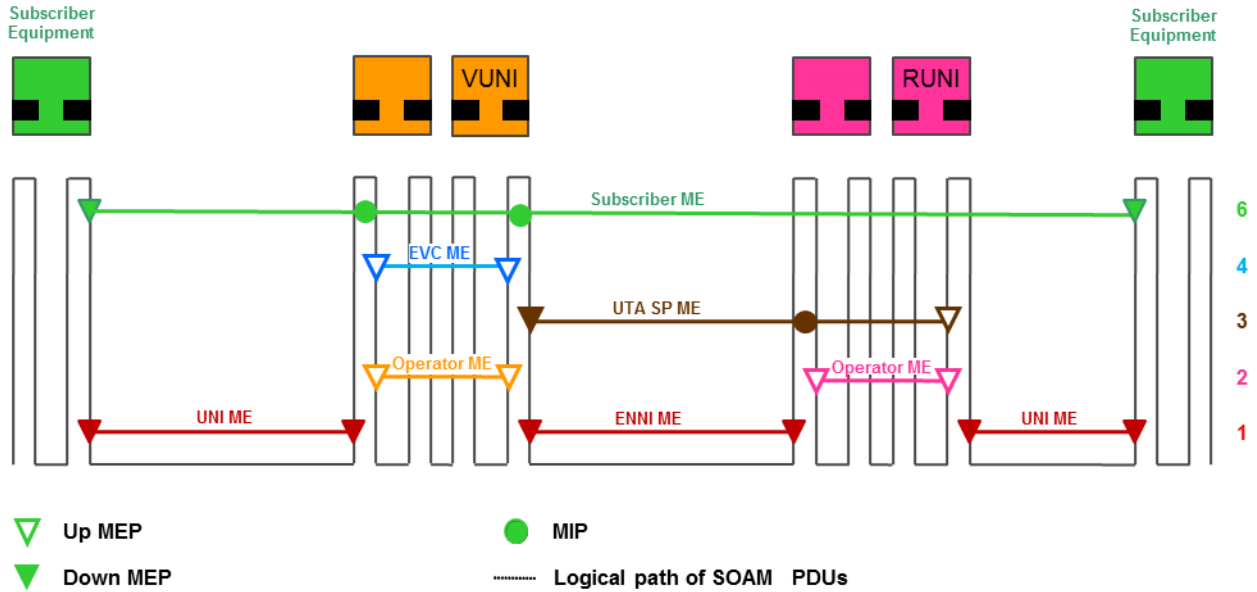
Subscriber Equipment

VUNI

RUNI

Subscriber Equipment

Subscriber ME

6

EVC ME

4

UTA SP ME

3

Operator ME

Operator ME

2

UNI ME

ENNI ME

UNI ME

1

Up MEP

MIP

Down MEP

Logical path of SOAM PDUs